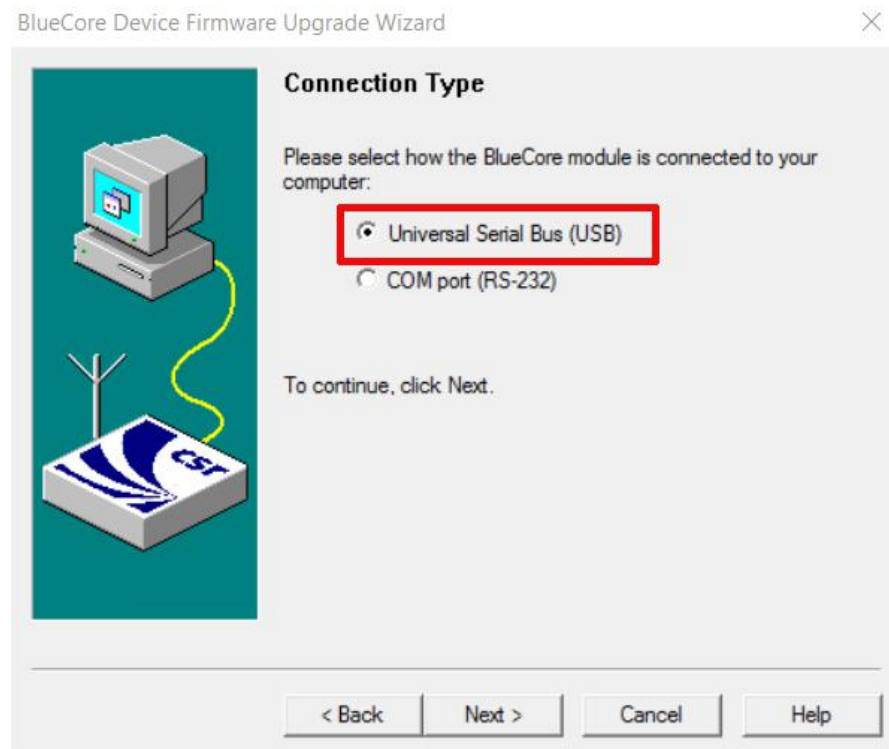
BlueCore Device Firmware Upgrade Wizard

Connection Type

Please select how the BlueCore module is connected to your computer:

Universal Serial Bus (USB)

COM port (RS-232)

To continue, click Next.

csr

< Back

Next >

Cancel

Help